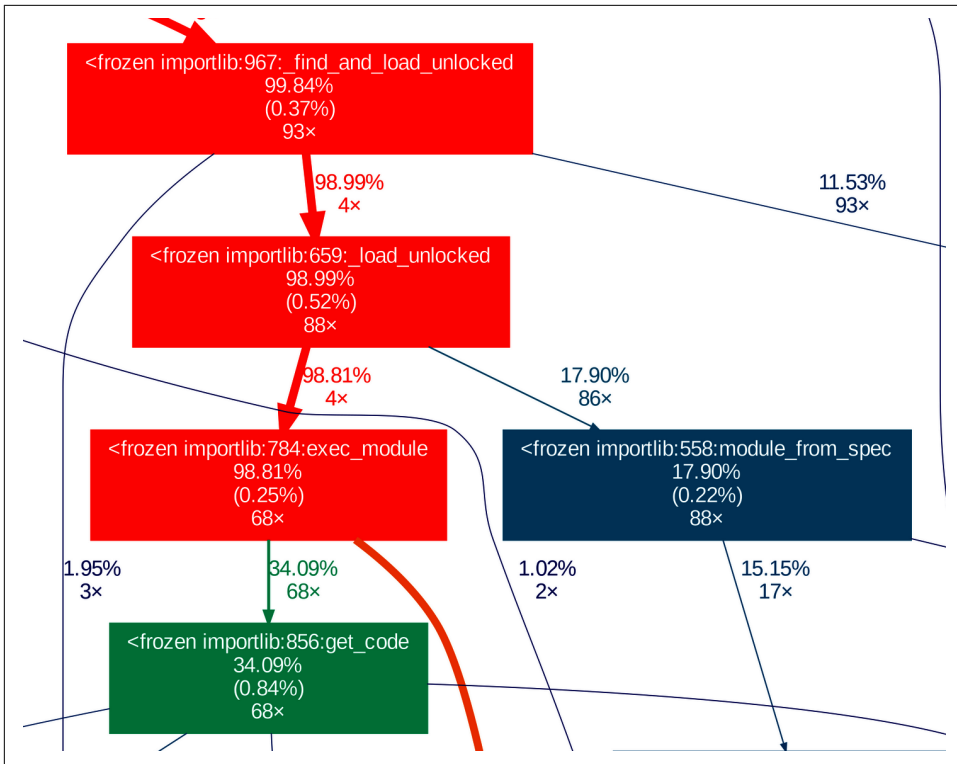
<frozen importlib:967:_find_and_load_unlocked
99.84%
(0.37%)
93×

98.99%
4×

11.53%
93×

<frozen importlib:659:_load_unlocked
98.99%
(0.52%)
88×

98.81%
4×

17.90%
86×

<frozen importlib:784:exec_module
98.81%
(0.25%)
68×

<frozen importlib:558:module_from_spec
17.90%
(0.22%)
88×

1.95%
3×

34.09%
68×

1.02%
2×

15.15%
17×

<frozen importlib:856:get_code
34.09%
(0.84%)
68×